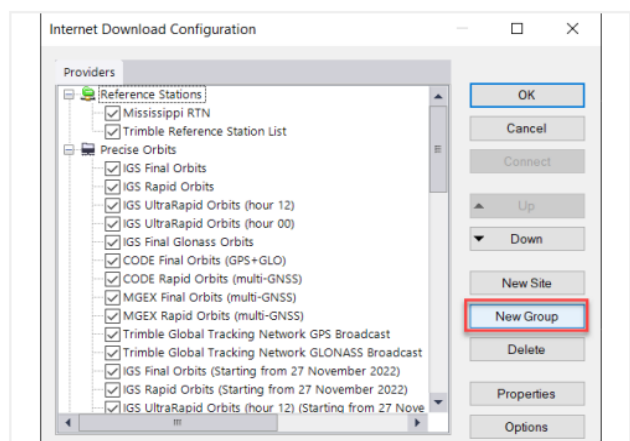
Internet Download Configuration

Providers

Reference Stations
Mississippi RTN
Trimble Reference Station List
Precise Orbits
IGS Final Orbits
IGS Rapid Orbits
IGS UltraRapid Orbits (hour 12)
IGS UltraRapid Orbits (hour 00)
IGS Final Glonass Orbits
CODE Final Orbits (GPS+GLO)
CODE Rapid Orbits (multi-GNSS)
MGEX Final Orbits (multi-GNSS)
MGEX Rapid Orbits (multi-GNSS)
Trimble Global Tracking Network GPS Broadcast
Trimble Global Tracking Network GLONASS Broadcast
IGS Final Orbits (Starting from 27 November 2022)
IGS Rapid Orbits (Starting from 27 November 2022)
IGS UltraRapid Orbits (hour 12) (Starting from 27 Nove

OK
Cancel
Connect
Up
Down
New Site
New Group
Delete
Properties
Options